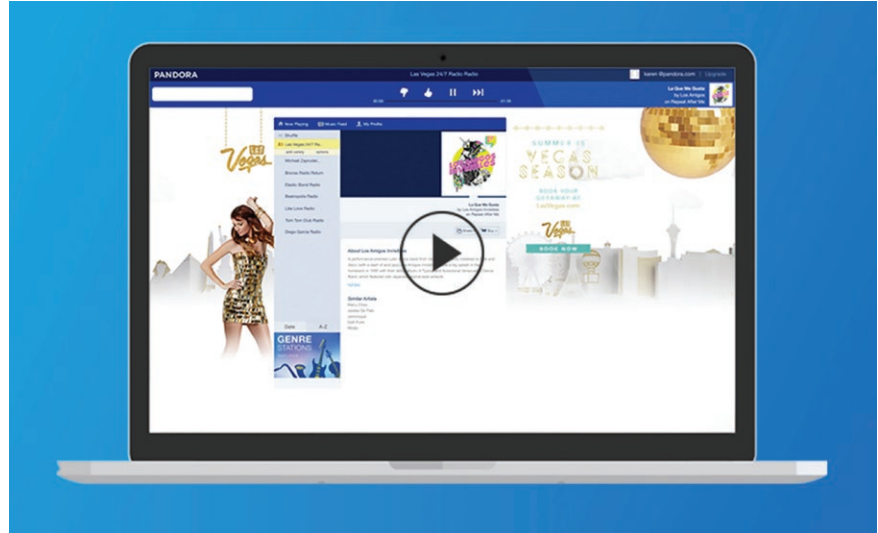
PANDORA

Las Vegas 24/7 Radio Radio

karen@pandora.com | Upgrade

Lo Que Me Gusta
by Los Amigos
on Pequeño After Me

Now Playing

Music Feed

My Profile

Shuffle

Las Vegas 24/7 Ra...

Michael Zapruder...

Bronze Radio Return

Elastic Bond Radio

Beatnopolis Radio

Lola Love Radio

Yam Yam Dub Radio

Diego Garcia Radio

Date

A-Z

GENRE STATIONS

Lo Que Me Gusta
by Los Amigos Invisibles
on Pequeño After Me

About Los Amigos Invisibles

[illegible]

Similar Artists

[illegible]

SUMMER IS VEGAS SEASON

BOOK YOUR GETAWAY AT
LasVegas.com

BOOK NOW

Vegas